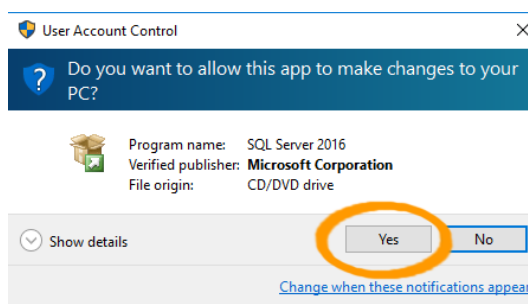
User Account Control

Do you want to allow this app to make changes to your PC?

| | |
|---|---|
| Program name: | SQL Server 2016 |
| Verified publisher: | **Microsoft Corporation** |
| File origin: | CD/DVD drive |

Show details

Yes

No

Change when these notifications appear